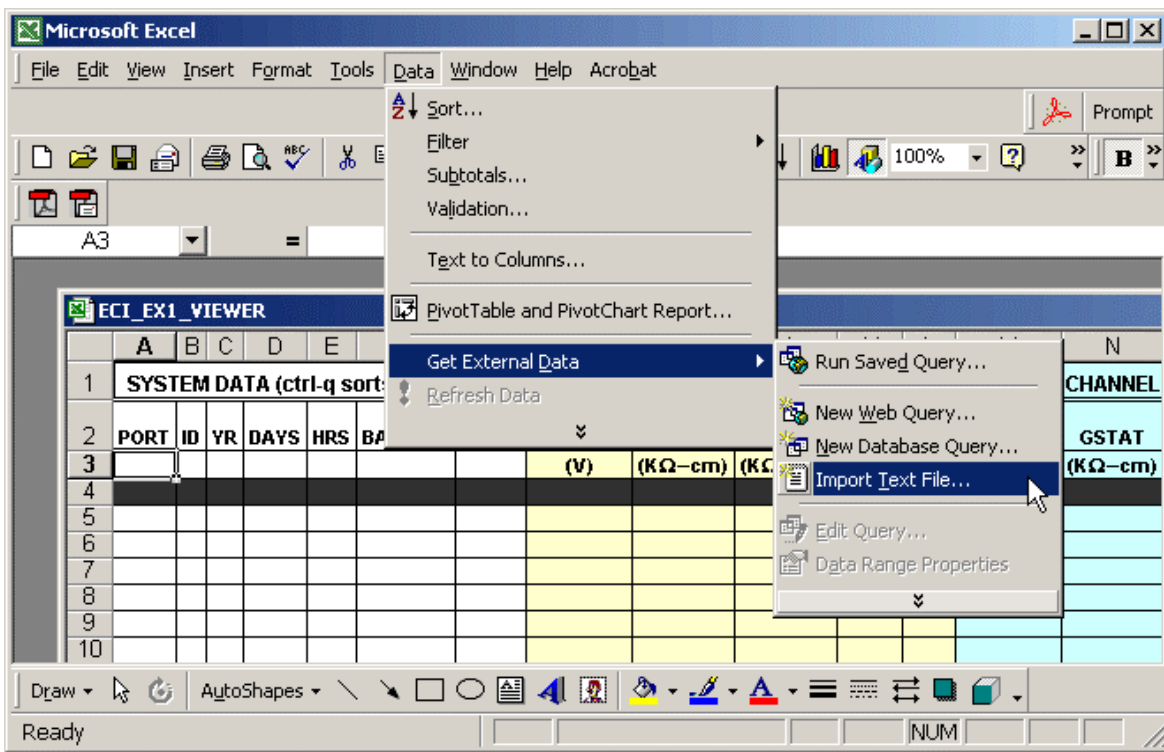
Microsoft Excel

File Edit View Insert Format Tools Data Window Help Acrobat

Prompt

100%

B

A3 =

Sort...
Filter
Subtotals...
Validation...
Text to Columns...
PivotTable and PivotChart Report...
Get External Data
Refresh Data

Run Saved Query...
New Web Query...
New Database Query...
Import Text File...
Edit Query...
Data Range Properties

ECI_EX1_VIEWER

| | A | B | C | D | E | | | | | | | N |
|---|---|---|---|---|---|---|---|---|---|---|---|---|
| 1 | SYSTEM DATA (ctrl-q sort | | | | | | | | | | | CHANNEL |
| 2 | PORT | ID | YR | DAYS | HRS | BA | | | | | | GSTAT |
| 3 | | | | | | | | (V) | (KΩ−cm) | (KΩ | | (KΩ−cm) |
| 4 | | | | | | | | | | | | |
| 5 | | | | | | | | | | | | |
| 6 | | | | | | | | | | | | |
| 7 | | | | | | | | | | | | |
| 8 | | | | | | | | | | | | |
| 9 | | | | | | | | | | | | |
| 10 | | | | | | | | | | | | |

Draw AutoShapes

Ready NUM